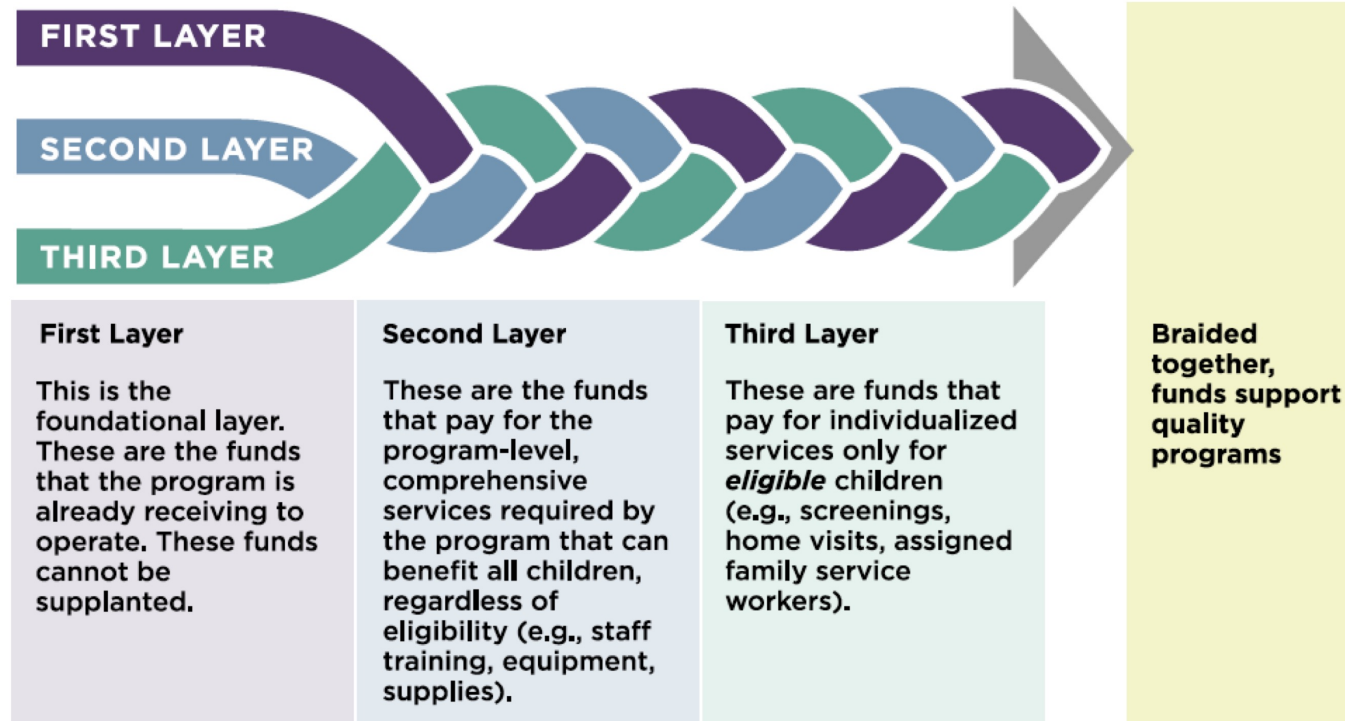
FIRST LAYER

SECOND LAYER

THIRD LAYER

First Layer

This is the foundational layer. These are the funds that the program is already receiving to operate. These funds cannot be supplanted.

Second Layer

These are the funds that pay for the program-level, comprehensive services required by the program that can benefit all children, regardless of eligibility (e.g., staff training, equipment, supplies).

Third Layer

These are funds that pay for individualized services only for *eligible* children (e.g., screenings, home visits, assigned family service workers).

Braided together, funds support quality programs